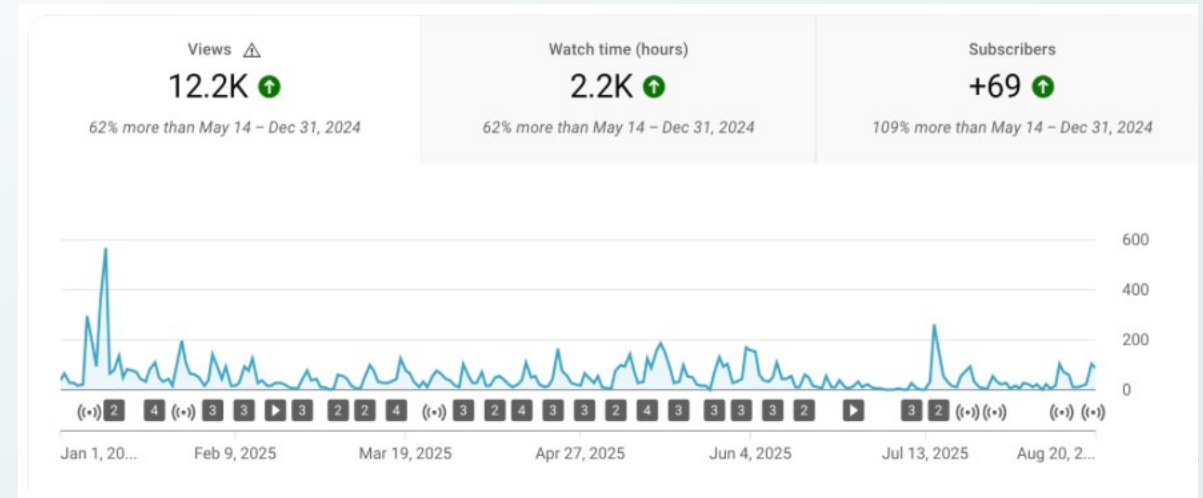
Views ⚠
12.2K
62% more than May 14 – Dec 31, 2024

Watch time (hours)
2.2K
62% more than May 14 – Dec 31, 2024

Subscribers
+69
109% more than May 14 – Dec 31, 2024

600
400
200
0

2 4 3 3 3 2 2 4 3 2 4 3 3 2 4 3 3 3 3 2 3 2

Jan 1, 20... Feb 9, 2025 Mar 19, 2025 Apr 27, 2025 Jun 4, 2025 Jul 13, 2025 Aug 20, 2...